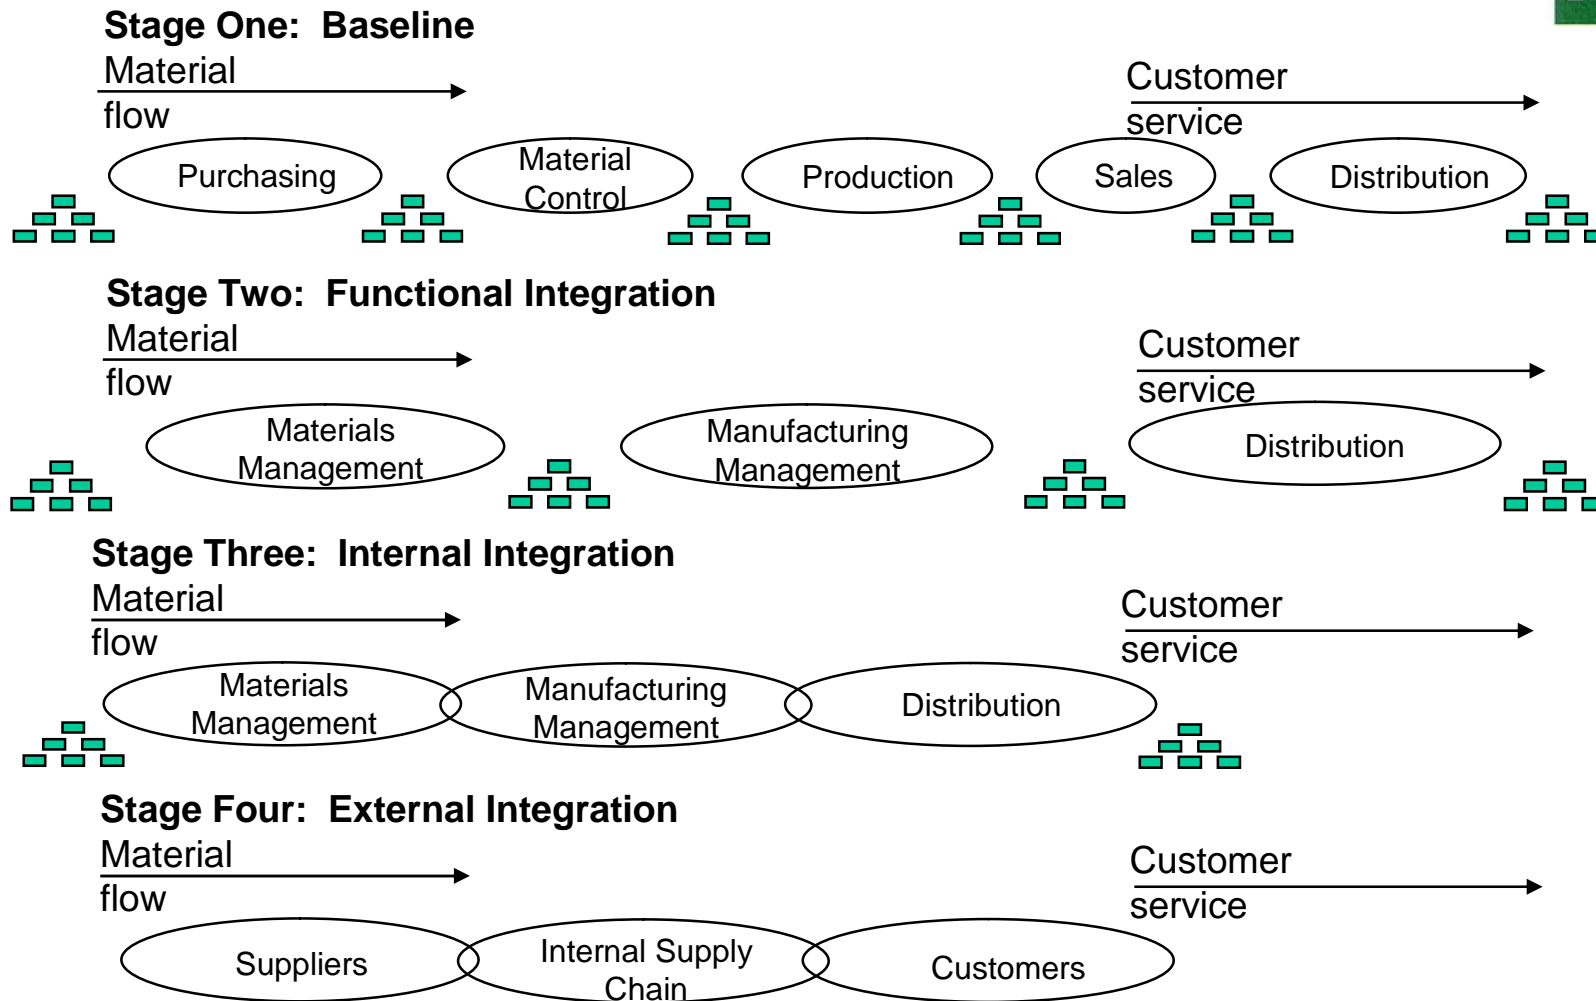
Stage One: Baseline

Material flow

Customer service

Purchasing

Material Control

Production

Sales

Distribution

Stage Two: Functional Integration

Material flow

Customer service

Materials Management

Manufacturing Management

Distribution

Stage Three: Internal Integration

Material flow

Customer service

Materials Management

Manufacturing Management

Distribution

Stage Four: External Integration

Material flow

Customer service

Suppliers

Internal Supply Chain

Customers